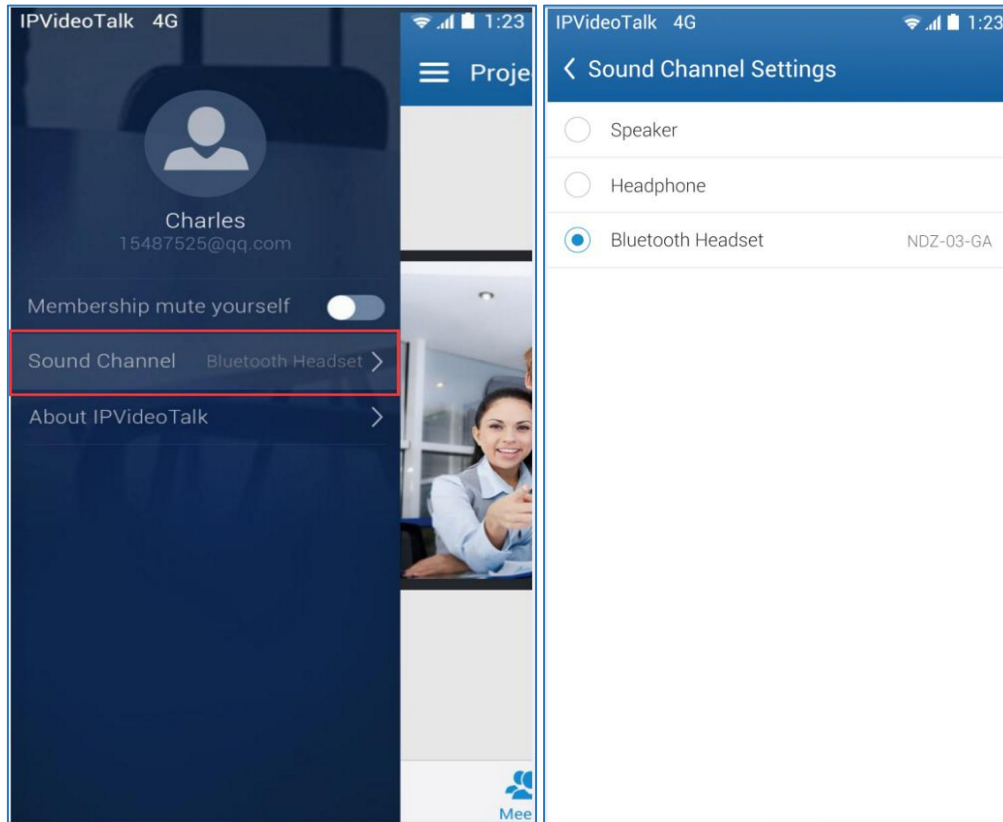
IPVideoTalk 4G
1:23
Proje

Charles
15487525@qq.com

Membership mute yourself

Sound Channel Bluetooth Headset

About IPVideoTalk

Mee

IPVideoTalk 4G
1:23

Sound Channel Settings

Speaker

Headphone

Bluetooth Headset NDZ-03-GA